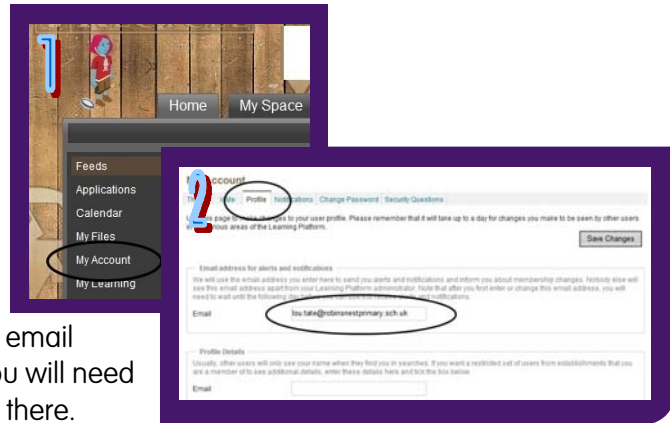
1

Home

My Space

Feeds

Applications

Calendar

My Files

My Account

My Learning

email

u will need

there.

2

Account

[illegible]ile Profile Notifications Change Password Security Questions

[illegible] page to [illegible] changes to your user profile. Please remember that it will take up to a day for changes you make to be seen by other users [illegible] various areas of the Learning Platform.

Save Changes

Email address for alerts and notifications

We will use the email address you enter here to send you alerts and notifications and inform you about membership changes. Nobody else will see this email address apart from your Learning Platform administrator. Note that after you first enter or change this email address, you will need to wait until the following day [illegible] notifications.

Email

lou.tate@robinsnestprimary.sch.uk

Profile Details

By default, other users will only see your name when they find you in searches. If you want a restricted set of users from establishments that you are a member of to see additional details, enter these details here and tick the box below.

Email